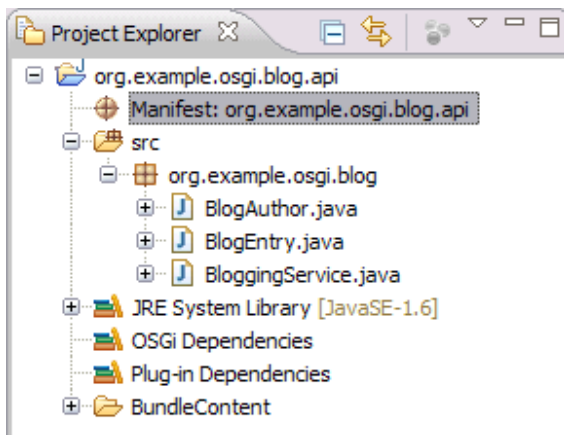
Project Explorer ☒

org.example.osgi.blog.api
Manifest: org.example.osgi.blog.api
src
org.example.osgi.blog
BlogAuthor.java
BlogEntry.java
BloggingService.java
JRE System Library [JavaSE-1.6]
OSGi Dependencies
Plug-in Dependencies
BundleContent